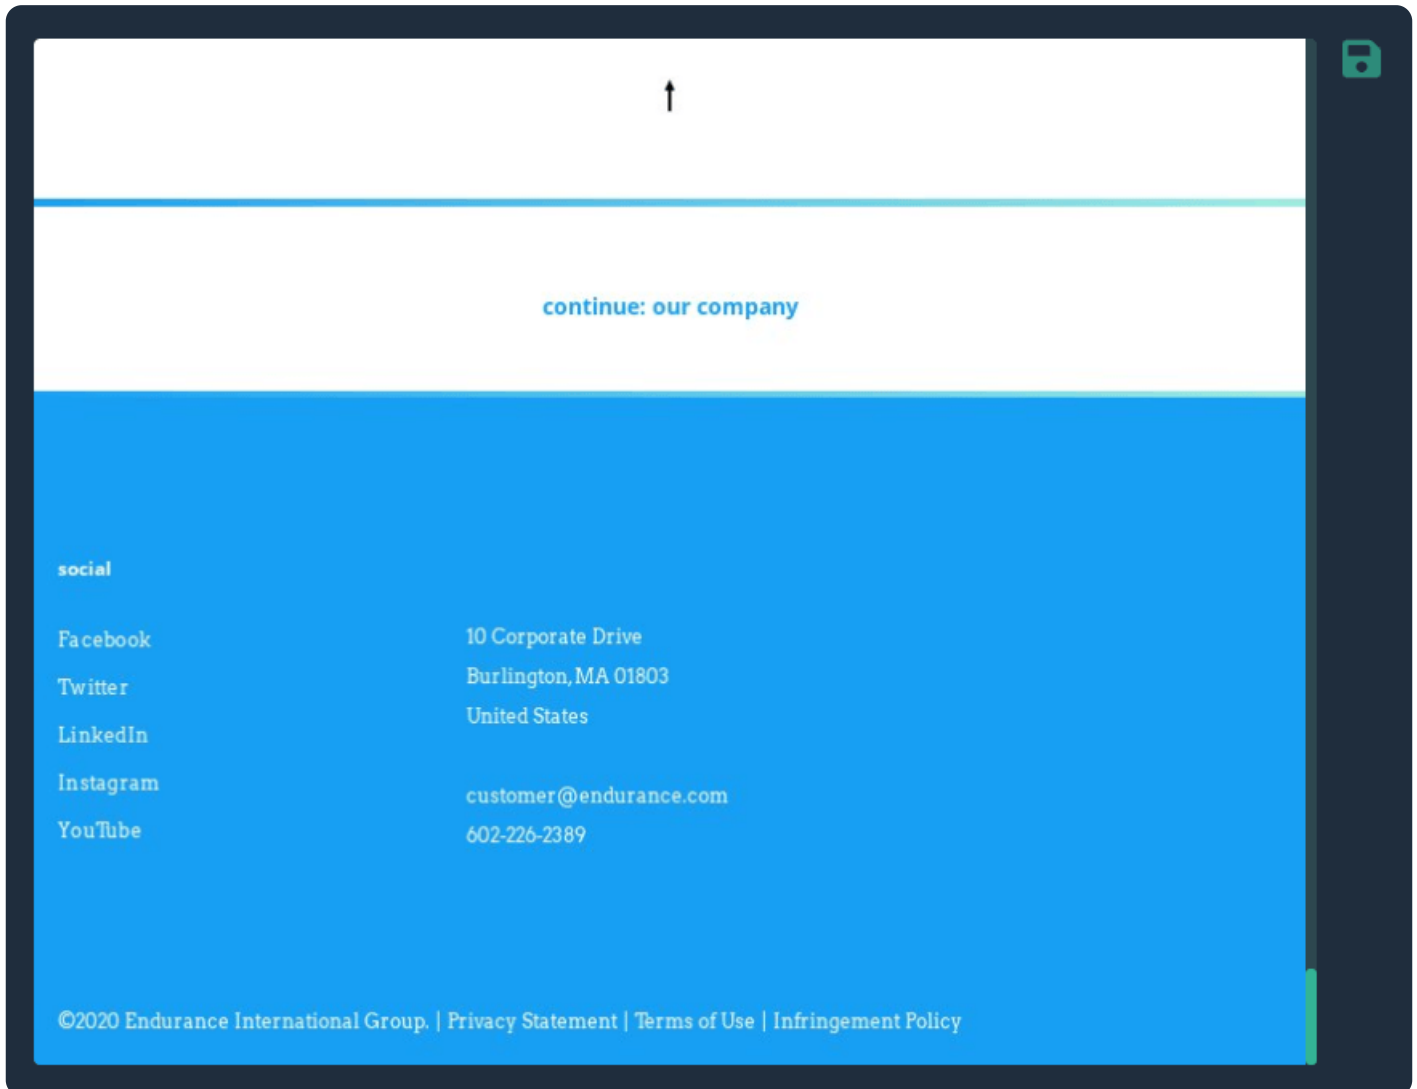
continue: our company

social

Facebook

Twitter

LinkedIn

Instagram

YouTube

10 Corporate Drive
Burlington, MA 01803
United States

customer@endurance.com
602-226-2389

©2020 Endurance International Group. | Privacy Statement | Terms of Use | Infringement Policy